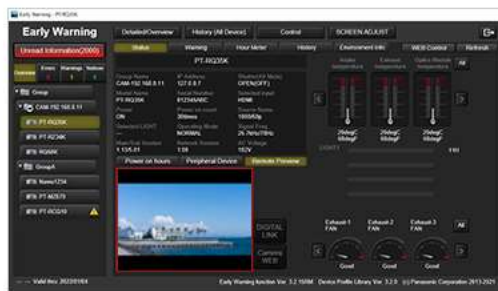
Early Warning - PT-RQ35K

Early Warning

Detailed/Overview | History (All Device) | Control | SCREEN ADJUST

Unread Information(2000)

Status | Warning | Hour Meter | History | Environment Info | WEB Control | Refresh

Outdoor | Errors | Warnings | Notices
1 | 1 | 1

Group
CAM-192.168.0.11
PT-RQ35K
PT-RZ34K
PT-RQ50K
GroupA
Name1234
PT-MZ870
PT-RQ18 ⚠

PT-RQ35K

Group Name
CAM-192.168.0.11
IP Address
127.0.0.1
Shutter(AV Mute)
OPEN(OFF)
Model Name
PT-RQ35K
Serial Number
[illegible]
Selected Input
HDMI
Power
ON
Power on count
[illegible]
Source Name
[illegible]
Selected LIGHT
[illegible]
Operating Mode
NORMAL
Signal Freq
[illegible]
Main/Sub Version
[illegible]
Network Version
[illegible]
AC Voltage
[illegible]

Power on hours | Peripheral Device | Remote Preview

DIGITAL LINK

Camera WEB

Intake Temperature | Exhaust Temperature | Optics Module Temperature | All

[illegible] | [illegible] | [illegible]

Exhaust 1 FAN | Exhaust 2 FAN | Exhaust 3 FAN | All

Good | Good | Good

Valid thru: 2023/01/04 | Early Warning function Ver. 3.2.1 | Device Profile Library Ver. 3.2.0 | (c) Panasonic Corporation 2013-2021